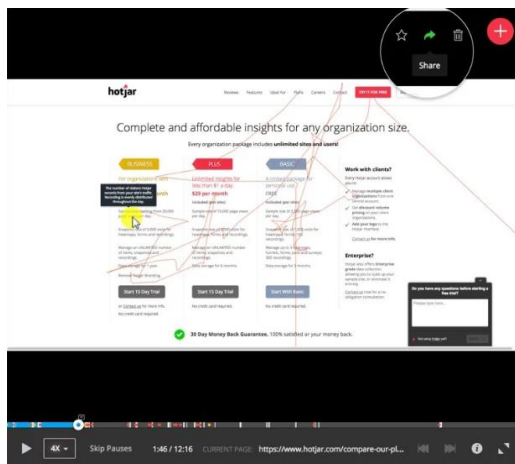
Share

hotjar

Reviews Features Ideal For Plans Careers Contact TRY IT FOR FREE

Complete and affordable insights for any organization size.

Every organization package includes unlimited sites and users!

BUSINESS

PLUS

BASIC

for organization with

Unlimited insights for less than $1 a day.

Unlimited insights for personal use

$29 per month

FREE

Start 15 Day Trial

Start 15 Day Trial

Start With Basic

Work with clients?

Enterprise?

30 Day Money Back Guarantee. 100% satisfied or your money back.

Do you have any questions before starting a free trial?

4X

Skip Pauses

1:46 / 12:16

CURRENT PAGE:

https://www.hotjar.com/compare-our-pl...